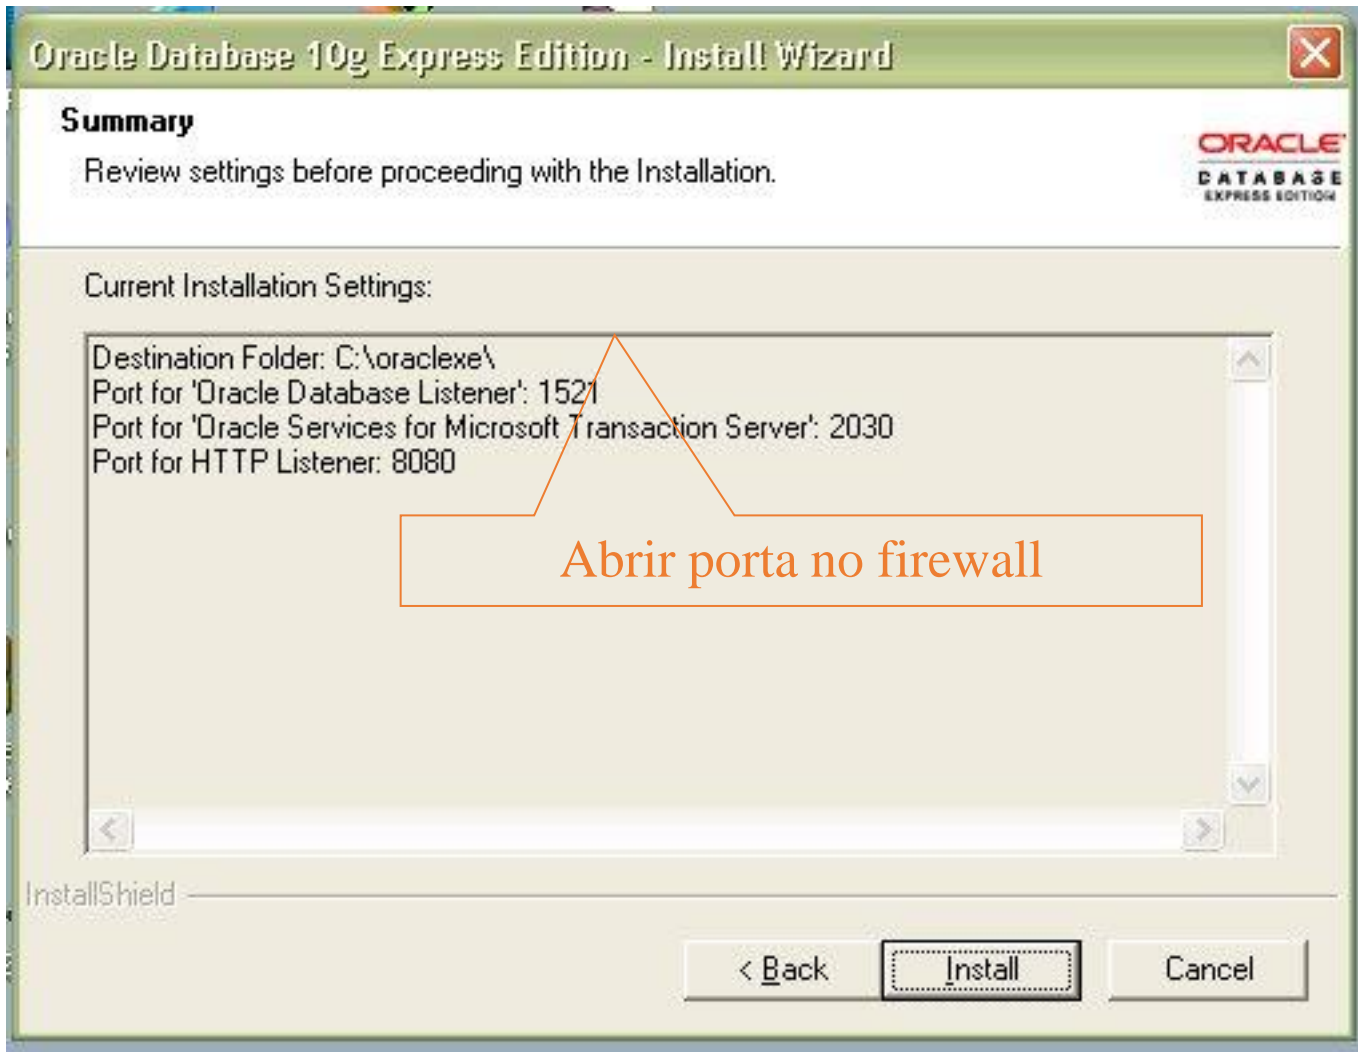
Oracle Database 10g Express Edition - Install Wizard

Summary

Review settings before proceeding with the Installation.

ORACLE
DATABASE
EXPRESS EDITION

Current Installation Settings:

Destination Folder: C:\oraclexe\
Port for 'Oracle Database Listener': 1521
Port for 'Oracle Services for Microsoft Transaction Server': 2030
Port for HTTP Listener: 8080

Abrir porta no firewall

InstallShield

< Back
Install
Cancel